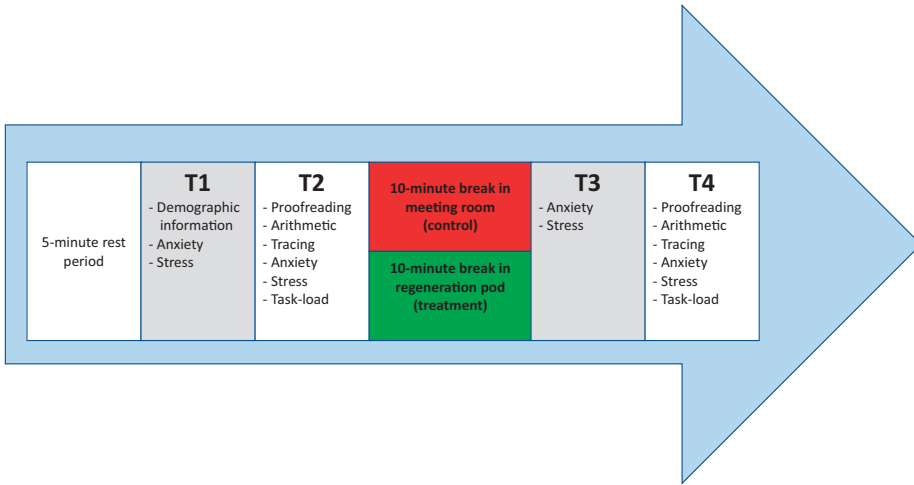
5-minute rest period

T1
- Demographic information
- Anxiety
- Stress

T2
- Proofreading
- Arithmetic
- Tracing
- Anxiety
- Stress
- Task-load

10-minute break in meeting room (control)

10-minute break in regeneration pod (treatment)

T3
- Anxiety
- Stress

T4
- Proofreading
- Arithmetic
- Tracing
- Anxiety
- Stress
- Task-load